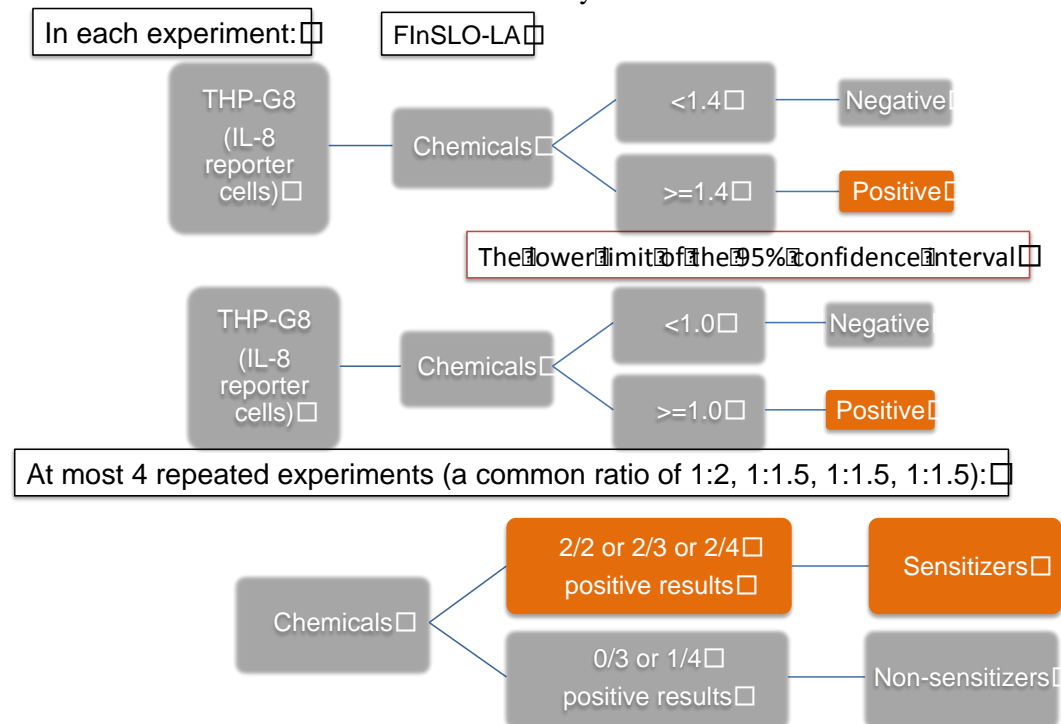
In each experiment:

FInSLO-LA

THP-G8 (IL-8 reporter cells)

Chemicals

<1.4

Negative

>=1.4

Positive

The lower limit of the 95% confidence interval

THP-G8 (IL-8 reporter cells)

Chemicals

<1.0

Negative

>=1.0

Positive

At most 4 repeated experiments (a common ratio of 1:2, 1:1.5, 1:1.5, 1:1.5):

Chemicals

2/2 or 2/3 or 2/4 positive results

Sensitizers

0/3 or 1/4 positive results

Non-sensitizers